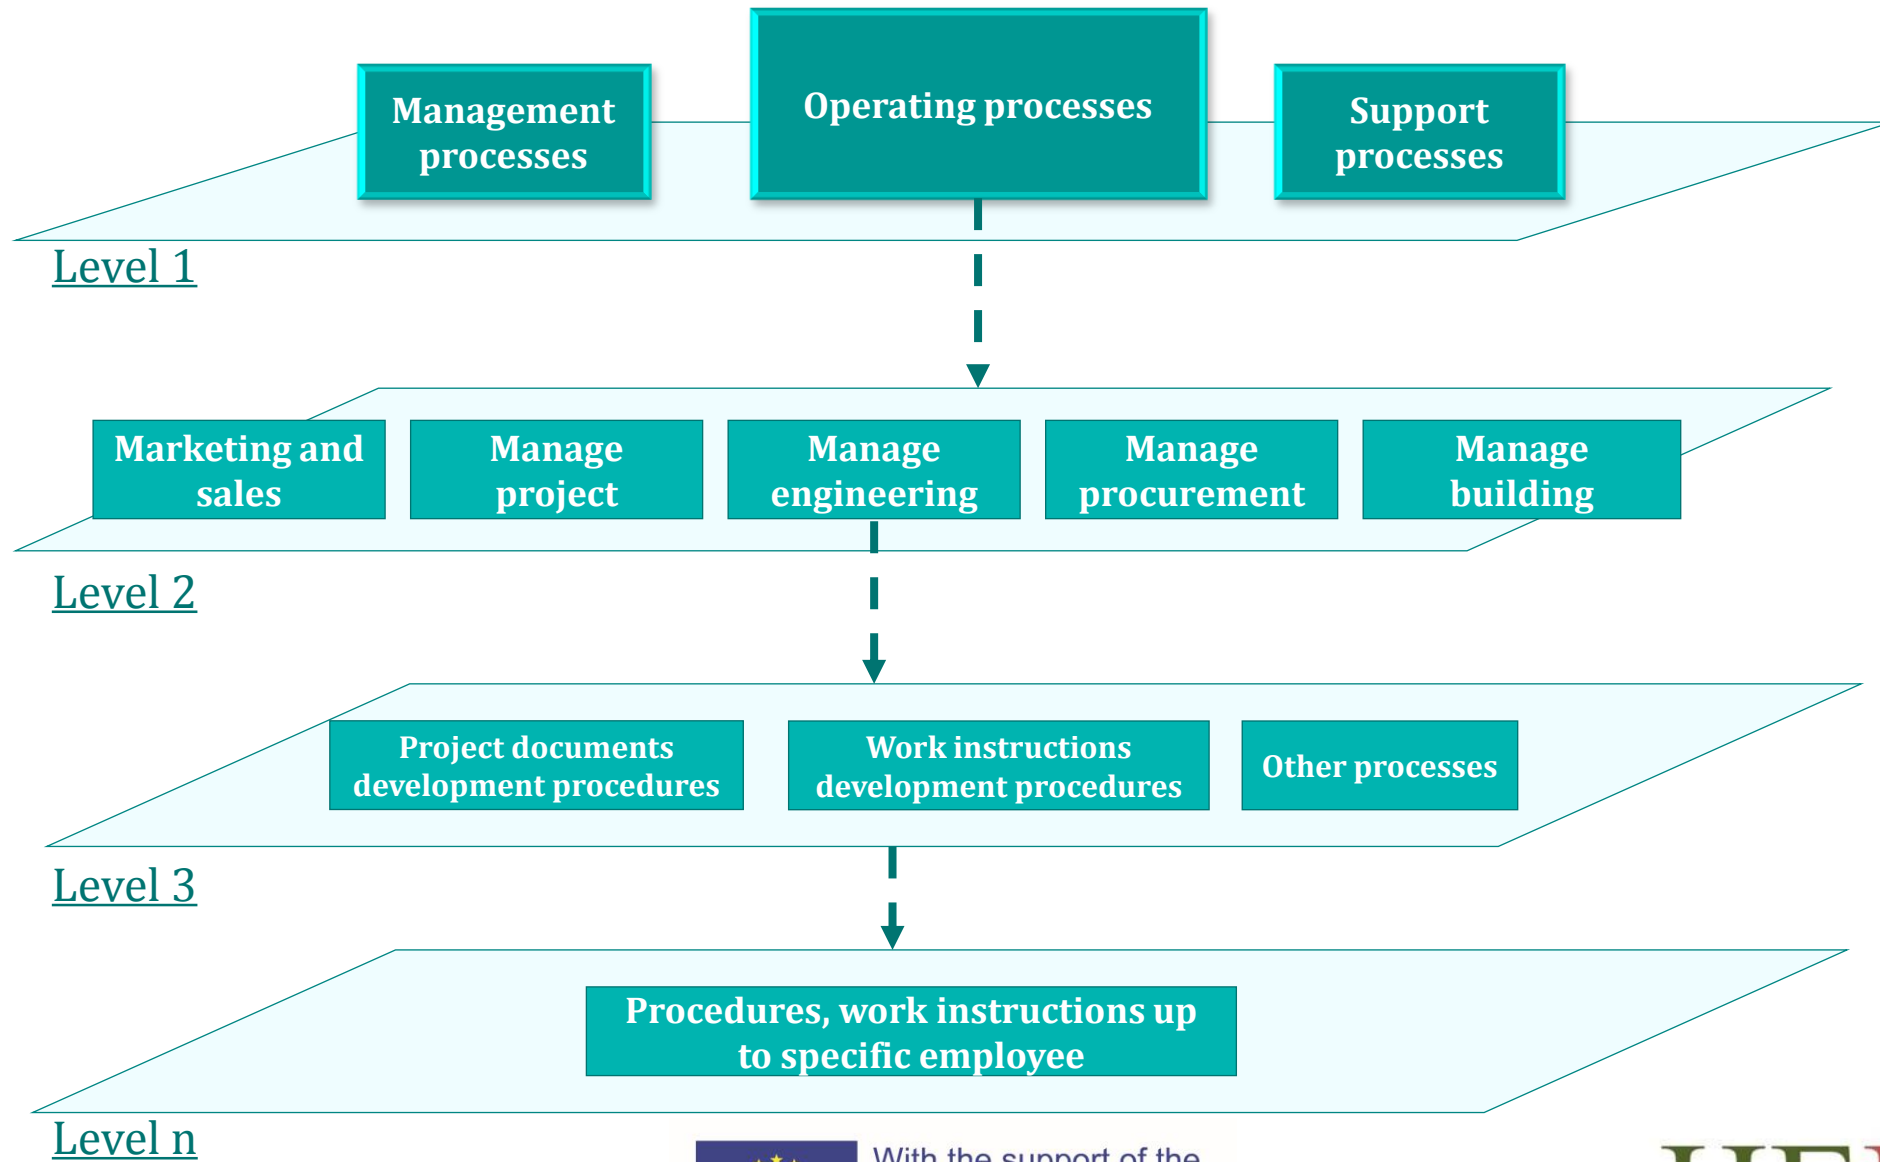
Management processes

Operating processes

Support processes

Level 1

Marketing and sales

Manage project

Manage engineering

Manage procurement

Manage building

Level 2

Project documents development procedures

Work instructions development procedures

Other processes

Level 3

Procedures, work instructions up to specific employee

Level n

With the support of the